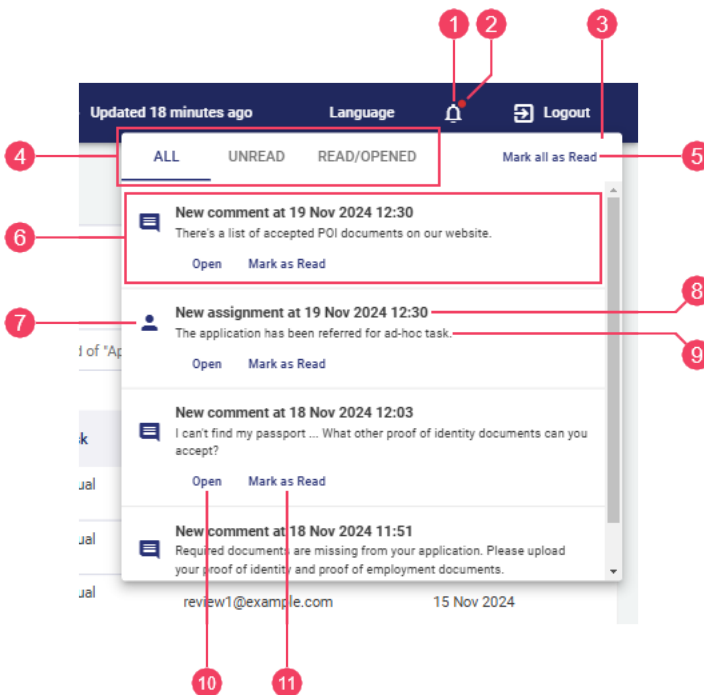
1 2 3

Updated 18 minutes ago Language Logout

4 ALL UNREAD READ/OPENED Mark all as Read 5

6 New comment at 19 Nov 2024 12:30
There's a list of accepted POI documents on our website.
Open Mark as Read

7 New assignment at 19 Nov 2024 12:30 8
The application has been referred for ad-hoc task. 9
Open Mark as Read

d of "Ap

k

ual

New comment at 18 Nov 2024 12:03
I can't find my passport ... What other proof of identity documents can you accept?
Open Mark as Read

ual

New comment at 18 Nov 2024 11:51
Required documents are missing from your application. Please upload your proof of identity and proof of employment documents.

ual

review1@example.com 15 Nov 2024

10 11